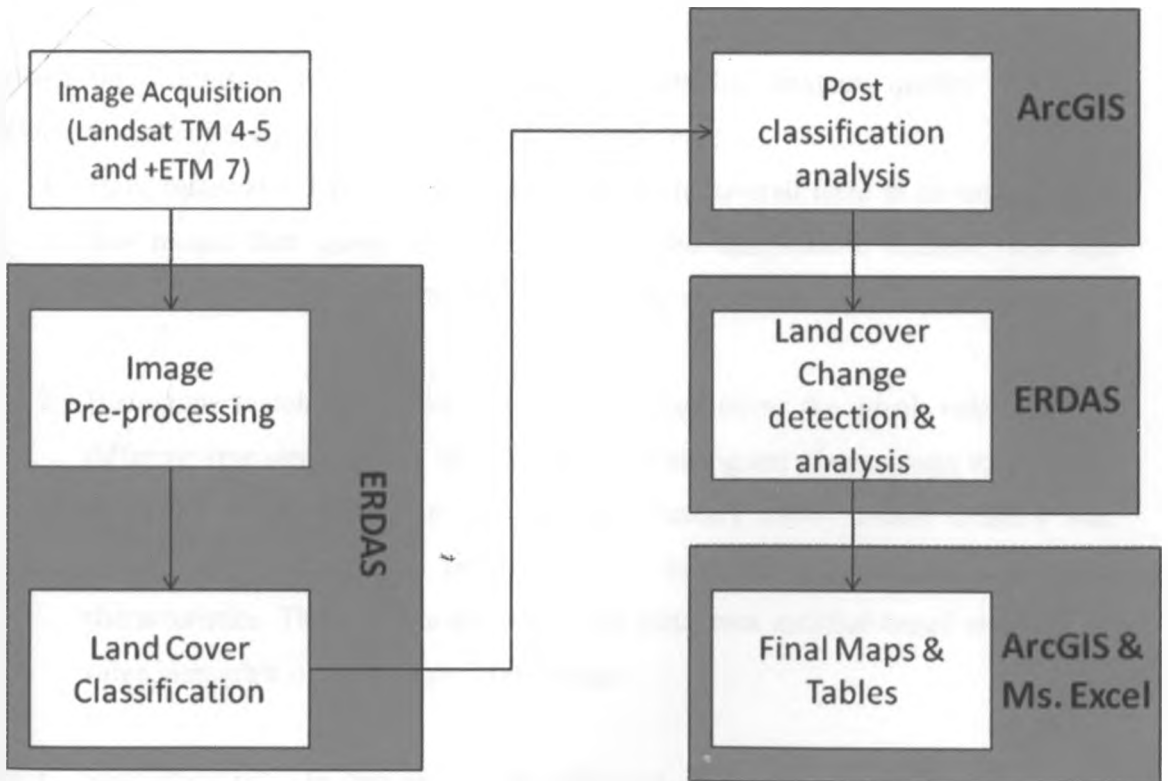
Image Acquisition (Landsat TM 4-5 and +ETM 7)

Image Pre-processing

Land Cover Classification

ERDAS

Post classification analysis

ArcGIS

Land cover Change detection & analysis

ERDAS

Final Maps & Tables

ArcGIS & Ms. Excel